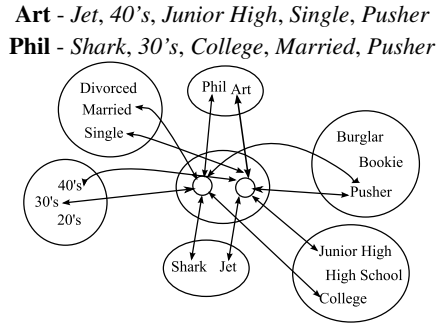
**Art** - *Jet*, *40's*, *Junior High*, *Single*, *Pusher*

**Phil** - *Shark*, *30's*, *College*, *Married*, *Pusher*

Divorced
Married
Single

Phil
Art

Burglar
Bookie
Pusher

40's
30's
20's

Junior High
High School
College

Shark
Jet